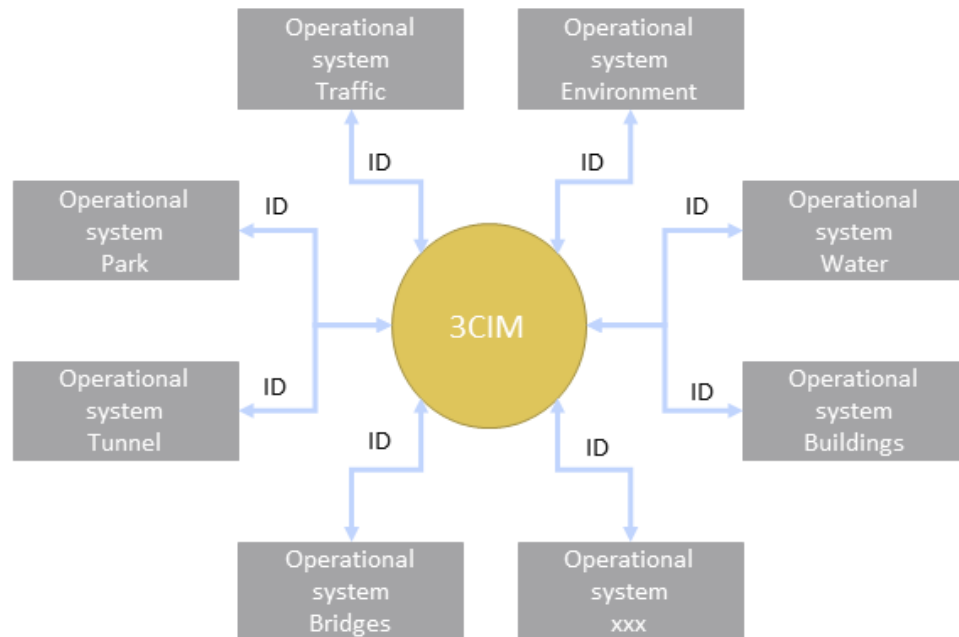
Operational system Traffic

Operational system Environment

ID

ID

Operational system Park

ID

ID

Operational system Water

3CIM

Operational system Tunnel

ID

ID

Operational system Buildings

ID

ID

Operational system Bridges

Operational system xxx